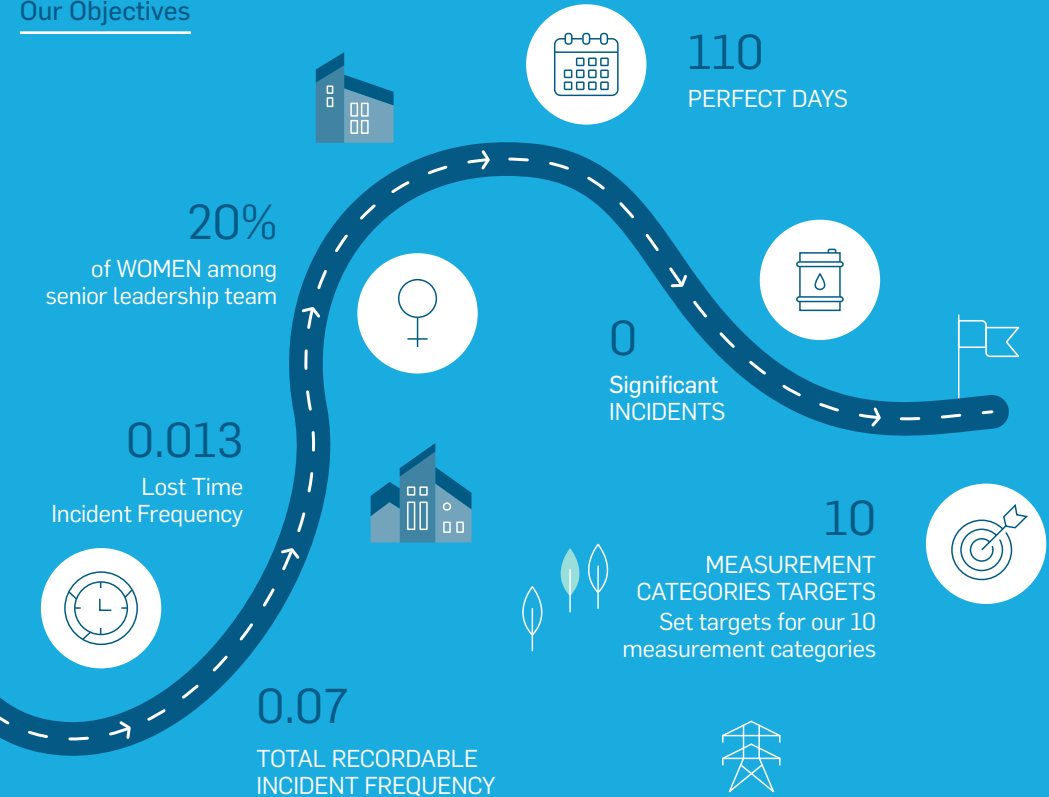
Our Objectives

110
PERFECT DAYS

20%
of WOMEN among senior leadership team

0
Significant INCIDENTS

0.013
Lost Time Incident Frequency

10
MEASUREMENT CATEGORIES TARGETS
Set targets for our 10 measurement categories

0.07
TOTAL RECORDABLE INCIDENT FREQUENCY